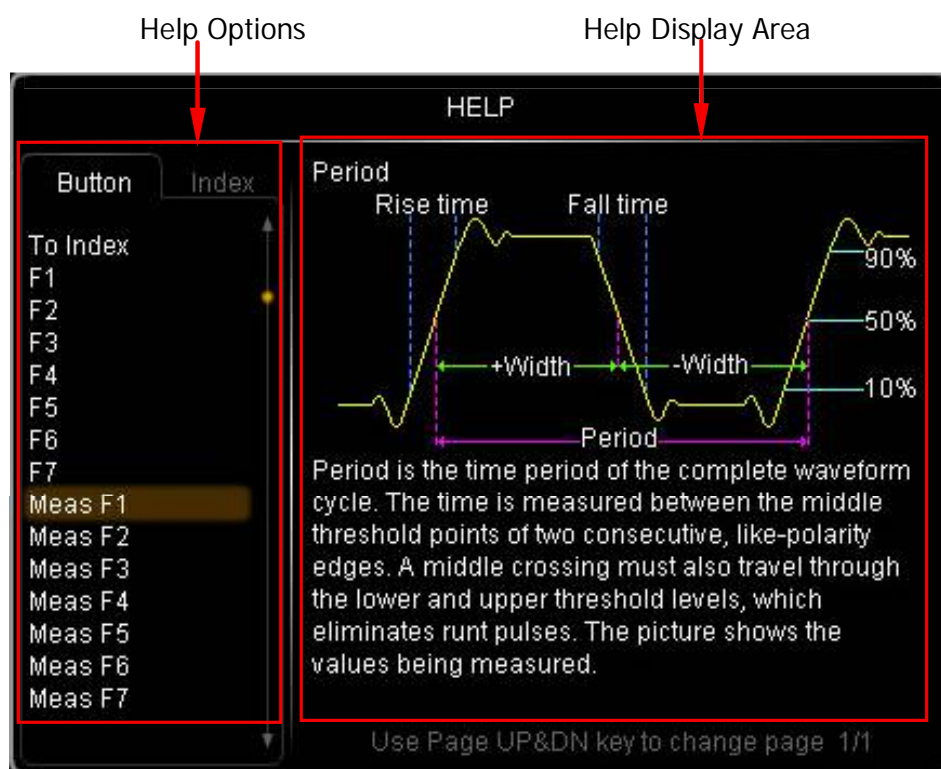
Help Options

Help Display Area

HELP

Button

Index

To Index
F1
F2
F3
F4
F5
F6
F7
Meas F1
Meas F2
Meas F3
Meas F4
Meas F5
Meas F6
Meas F7

Period

Rise time

Fall time

90%

50%

+Width

-Width

10%

Period

Period is the time period of the complete waveform cycle. The time is measured between the middle threshold points of two consecutive, like-polarity edges. A middle crossing must also travel through the lower and upper threshold levels, which eliminates runt pulses. The picture shows the values being measured.

Use Page UP&DN key to change page 1/1